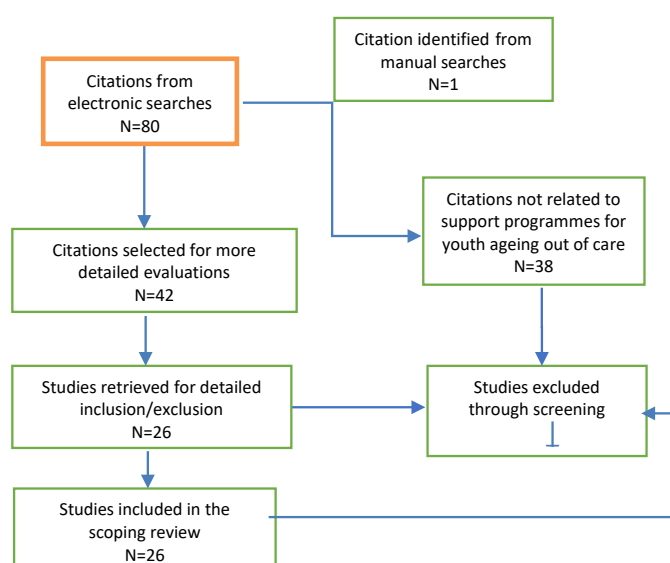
Citations from electronic searches
N=80

Citation identified from manual searches
N=1

Citations selected for more detailed evaluations
N=42

Citations not related to support programmes for youth ageing out of care
N=38

Studies retrieved for detailed inclusion/exclusion
N=26

Studies excluded through screening

Studies included in the scoping review
N=26